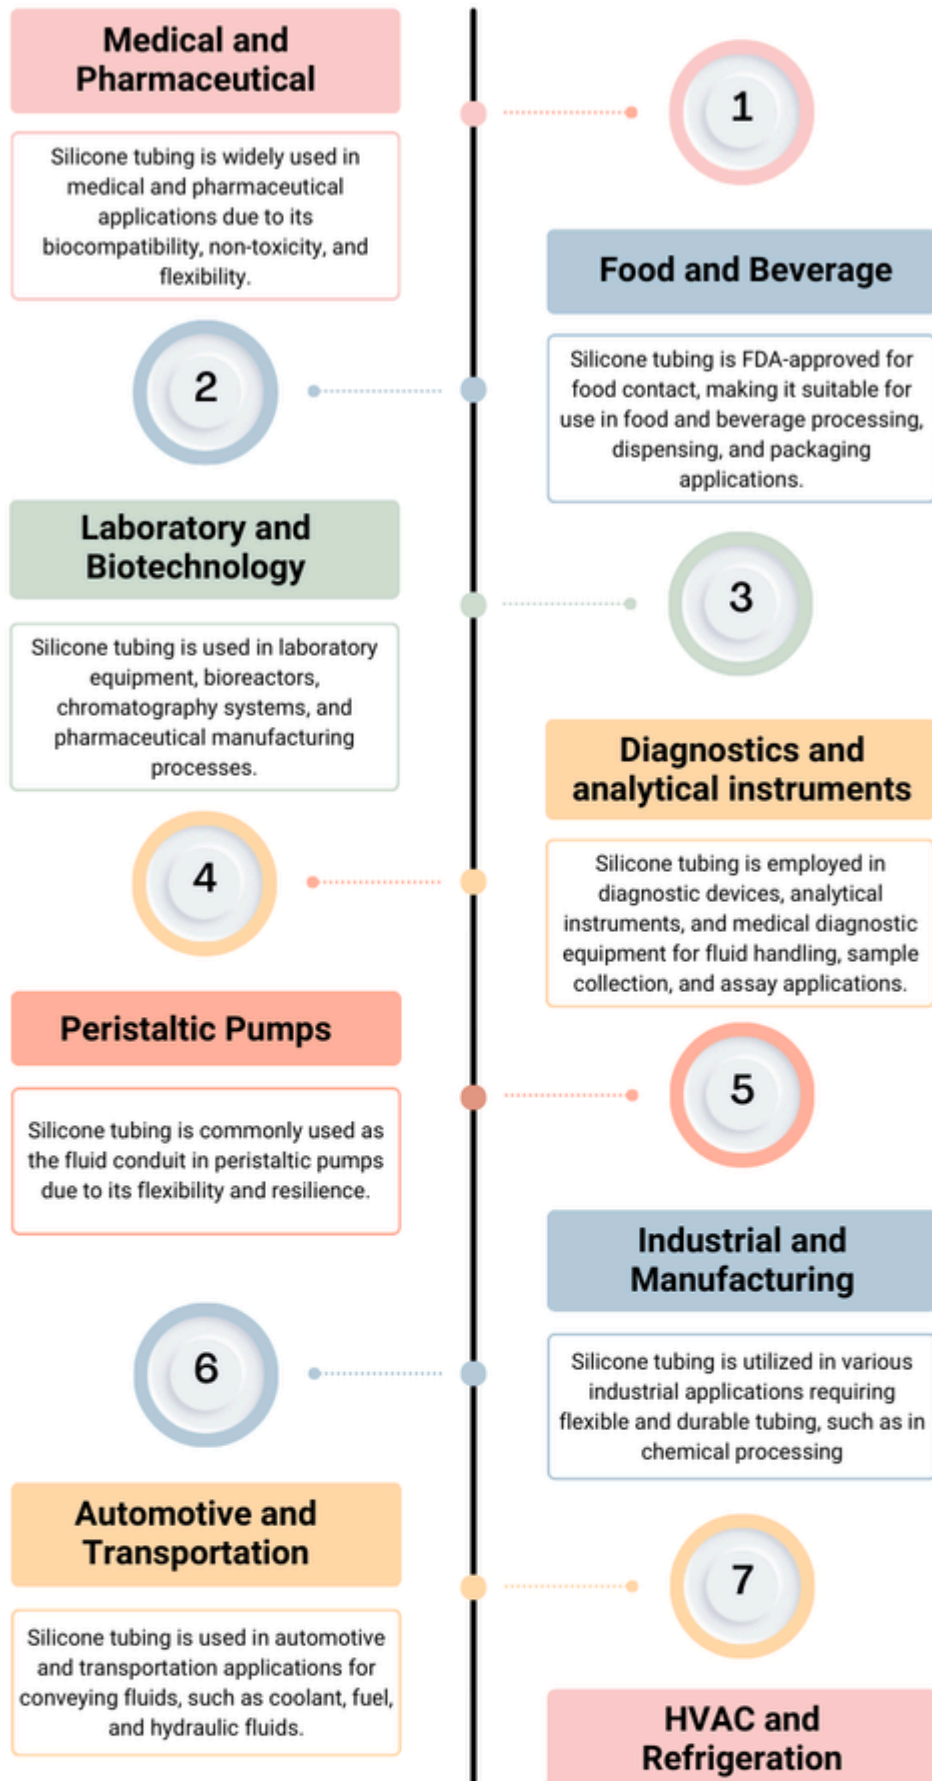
Medical and Pharmaceutical

1

Silicone tubing is widely used in medical and pharmaceutical applications due to its biocompatibility, non-toxicity, and flexibility.

Food and Beverage

2

Silicone tubing is FDA-approved for food contact, making it suitable for use in food and beverage processing, dispensing, and packaging applications.

Laboratory and Biotechnology

3

Silicone tubing is used in laboratory equipment, bioreactors, chromatography systems, and pharmaceutical manufacturing processes.

Diagnostics and analytical instruments

4

Silicone tubing is employed in diagnostic devices, analytical instruments, and medical diagnostic equipment for fluid handling, sample collection, and assay applications.

Peristaltic Pumps

5

Silicone tubing is commonly used as the fluid conduit in peristaltic pumps due to its flexibility and resilience.

Industrial and Manufacturing

6

Silicone tubing is utilized in various industrial applications requiring flexible and durable tubing, such as in chemical processing

Automotive and Transportation

7

Silicone tubing is used in automotive and transportation applications for conveying fluids, such as coolant, fuel, and hydraulic fluids.

HVAC and Refrigeration